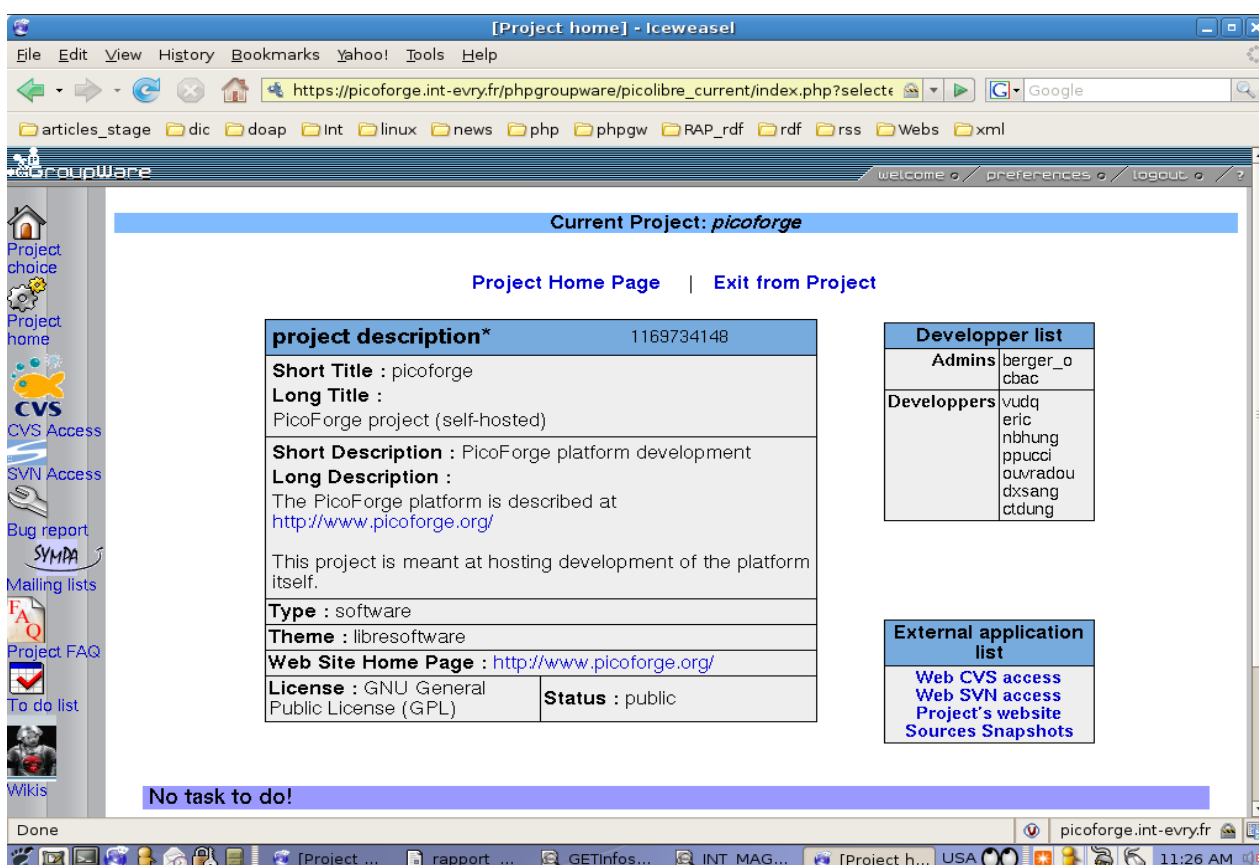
[Project home] - Iceweasel

File Edit View History Bookmarks Yahoo! Tools Help

https://picoforge.int-evry.fr/phpgroupware/picolibre_current/index.php?selecte

Google

articles_stage dic doap Int linux news php phpgw RAP_rdf rdf rss Webs xml

GroupWare

welcome preferences logout ?

Project choice

Project home

CVS

CVS Access

SVN Access

Bug report

SYMPA

Mailing lists

FAQ

Project FAQ

To do list

Wikis

Current Project: *picoforge*

Project Home Page | Exit from Project

| project description* 1169734148 | |
|---|---|
| Short Title : picoforge<br>Long Title :<br>PicoForge project (self-hosted) | |
| Short Description : PicoForge platform development<br>Long Description :<br>The PicoForge platform is described at http://www.picoforge.org/<br><br>This project is meant at hosting development of the platform itself. | |
| Type : software | |
| Theme : libresoftware | |
| Web Site Home Page : http://www.picoforge.org/ | |
| License : GNU General Public License (GPL) | Status : public |

| Developper list | |
|---|---|
| Admins | berger_o<br>cbac |
| Developpers | vudq<br>eric<br>nbhung<br>ppucci<br>ouvradou<br>dxsang<br>ctdung |

| External application list |
|---|
| Web CVS access<br>Web SVN access<br>Project's website<br>Sources Snapshots |

No task to do!

Done

picoforge.int-evry.fr

[Project ... rapport ... GETinfos... INT_MAG... [Project h... USA 11:26 AM